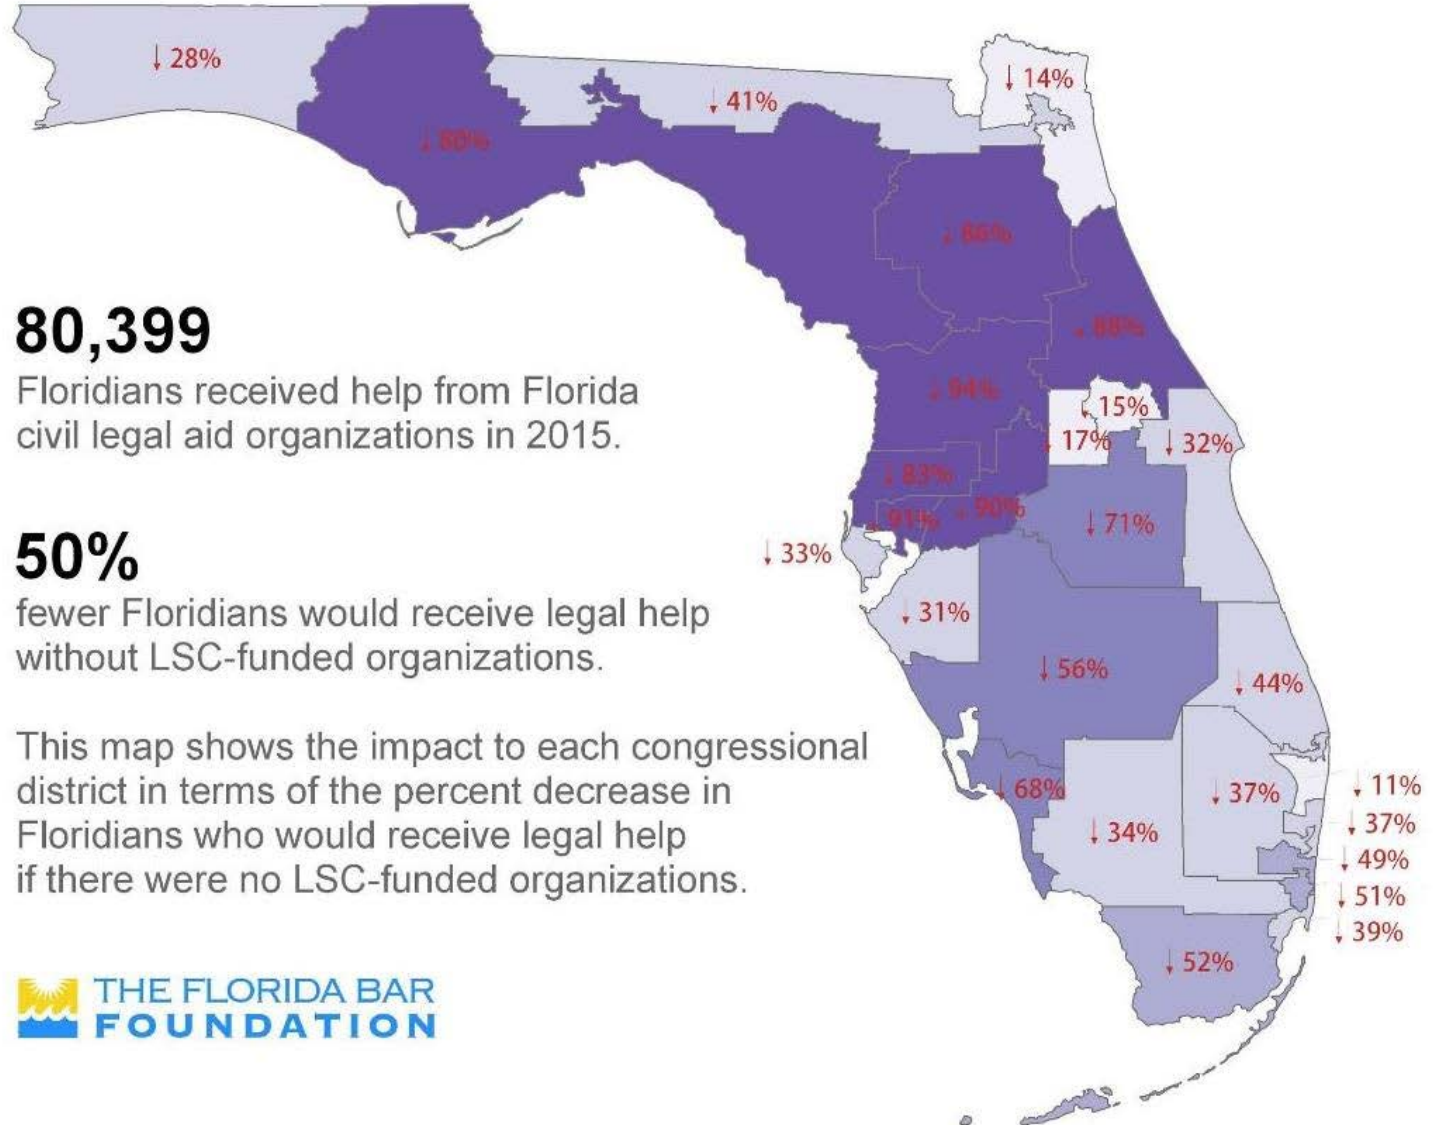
↓ 28%

↓ 41%

↓ 14%

↓ 80%

↓ 86%

↓ 88%

↓ 94%

↓ 15%

↓ 17%

↓ 32%

↓ 83%

↓ 91%

↓ 90%

↓ 71%

↓ 33%

↓ 31%

↓ 56%

↓ 44%

↓ 68%

↓ 37%

↓ 34%

↓ 11%

↓ 37%

↓ 49%

↓ 51%

↓ 39%

↓ 52%

80,399
Floridians received help from Florida civil legal aid organizations in 2015.

50%
fewer Floridians would receive legal help without LSC-funded organizations.

This map shows the impact to each congressional district in terms of the percent decrease in Floridians who would receive legal help if there were no LSC-funded organizations.

THE FLORIDA BAR FOUNDATION